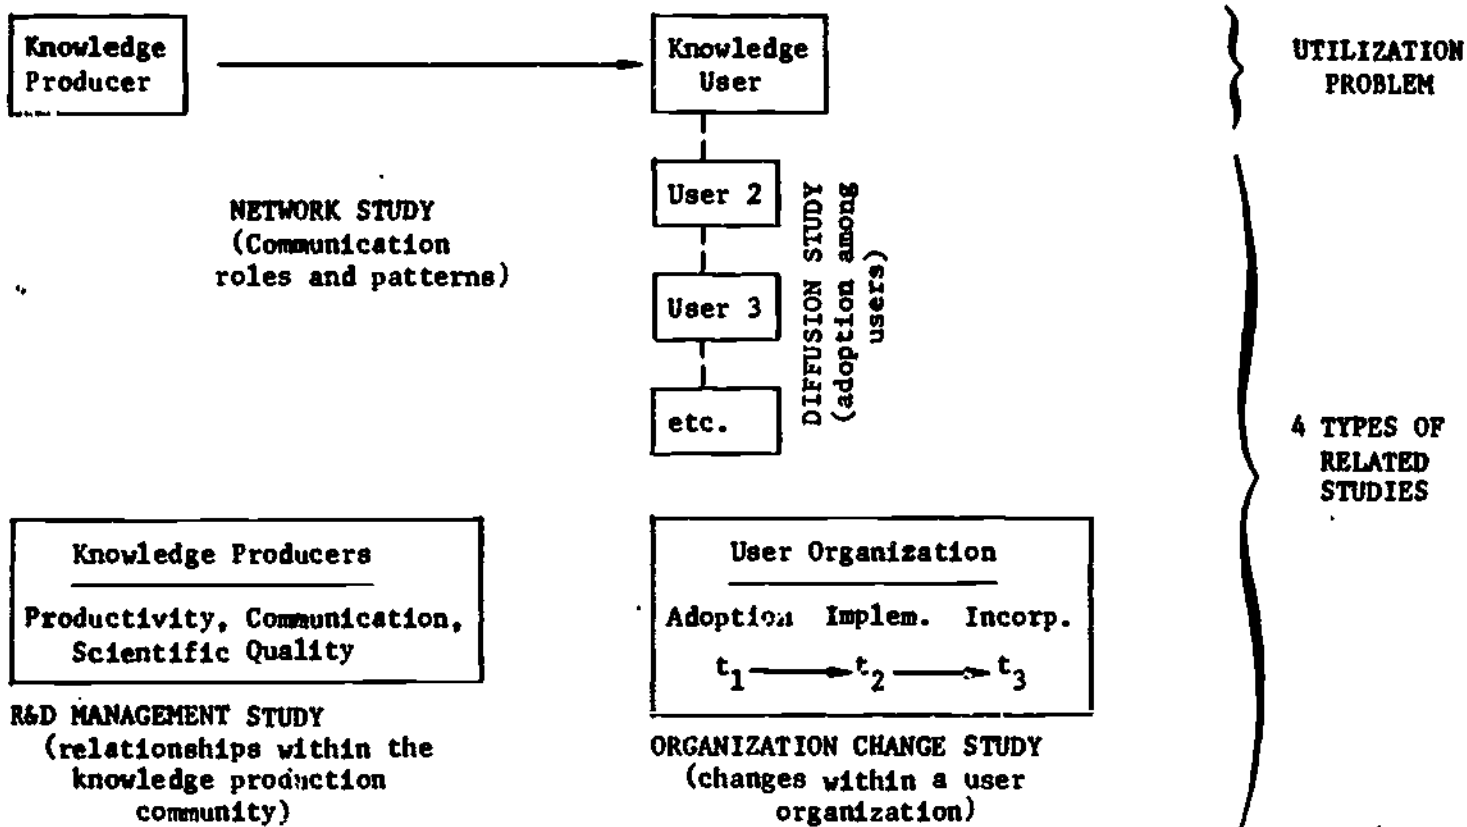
Knowledge Producer

Knowledge User

UTILIZATION PROBLEM

User 2

User 3

etc.

DIFFUSION STUDY (adoption among users)

NETWORK STUDY (Communication roles and patterns)

4 TYPES OF RELATED STUDIES

Knowledge Producers

Productivity, Communication, Scientific Quality

R&D MANAGEMENT STUDY (relationships within the knowledge production community)

User Organization

Adoption Implem. Incorp.

$t_1 \longrightarrow t_2 \longrightarrow t_3$

ORGANIZATION CHANGE STUDY (changes within a user organization)